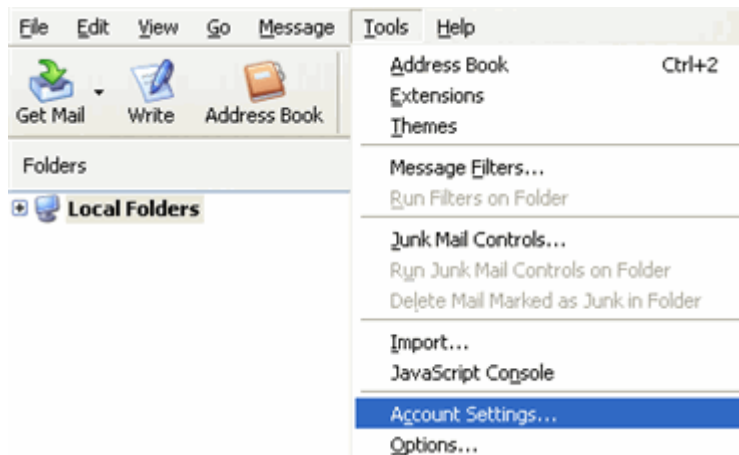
File Edit View Go Message Tools Help

Get Mail Write Address Book

Folders

Local Folders

Address Book Ctrl+2
Extensions
Themes

Message Filters...
Run Filters on Folder

Junk Mail Controls...
Run Junk Mail Controls on Folder
Delete Mail Marked as Junk in Folder

Import...
JavaScript Console

Account Settings...
Options...